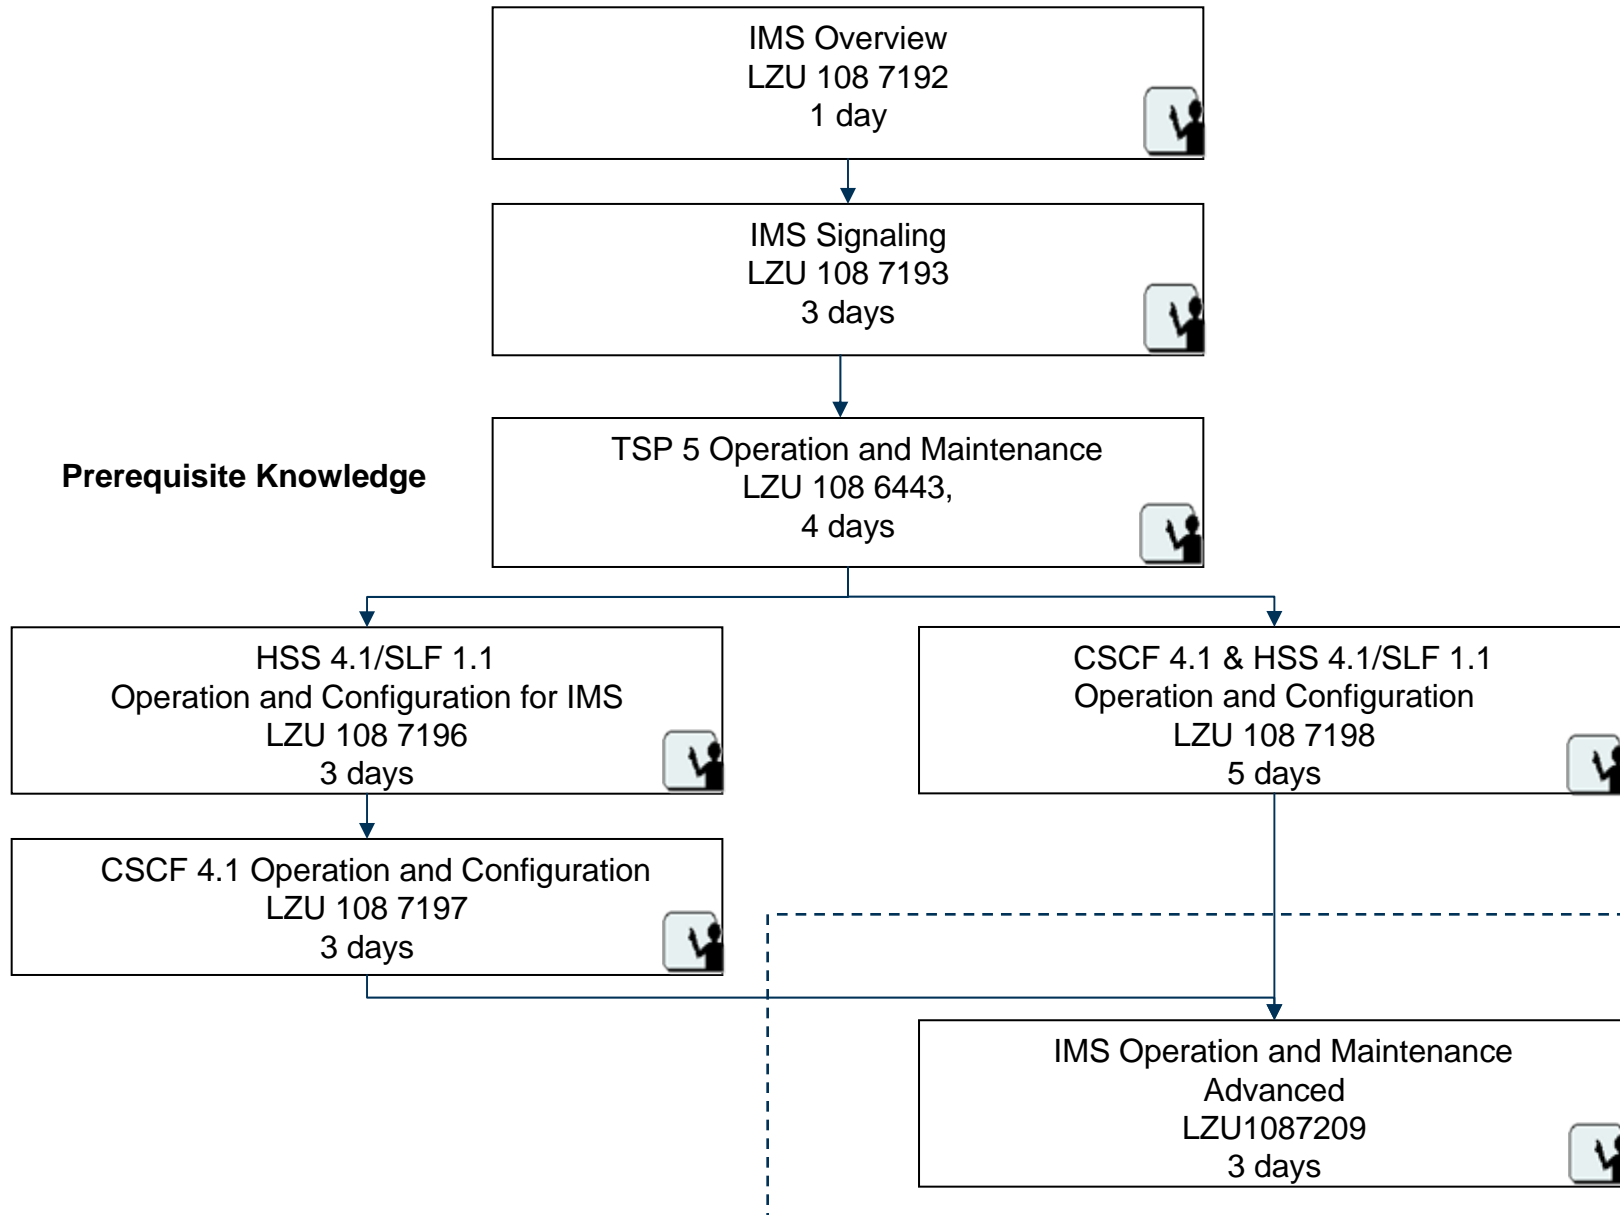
IMS Overview
LZU 108 7192
1 day

IMS Signaling
LZU 108 7193
3 days

Prerequisite Knowledge

TSP 5 Operation and Maintenance
LZU 108 6443,
4 days

HSS 4.1/SLF 1.1
Operation and Configuration for IMS
LZU 108 7196
3 days

CSCF 4.1 & HSS 4.1/SLF 1.1
Operation and Configuration
LZU 108 7198
5 days

CSCF 4.1 Operation and Configuration
LZU 108 7197
3 days

IMS Operation and Maintenance
Advanced
LZU1087209
3 days